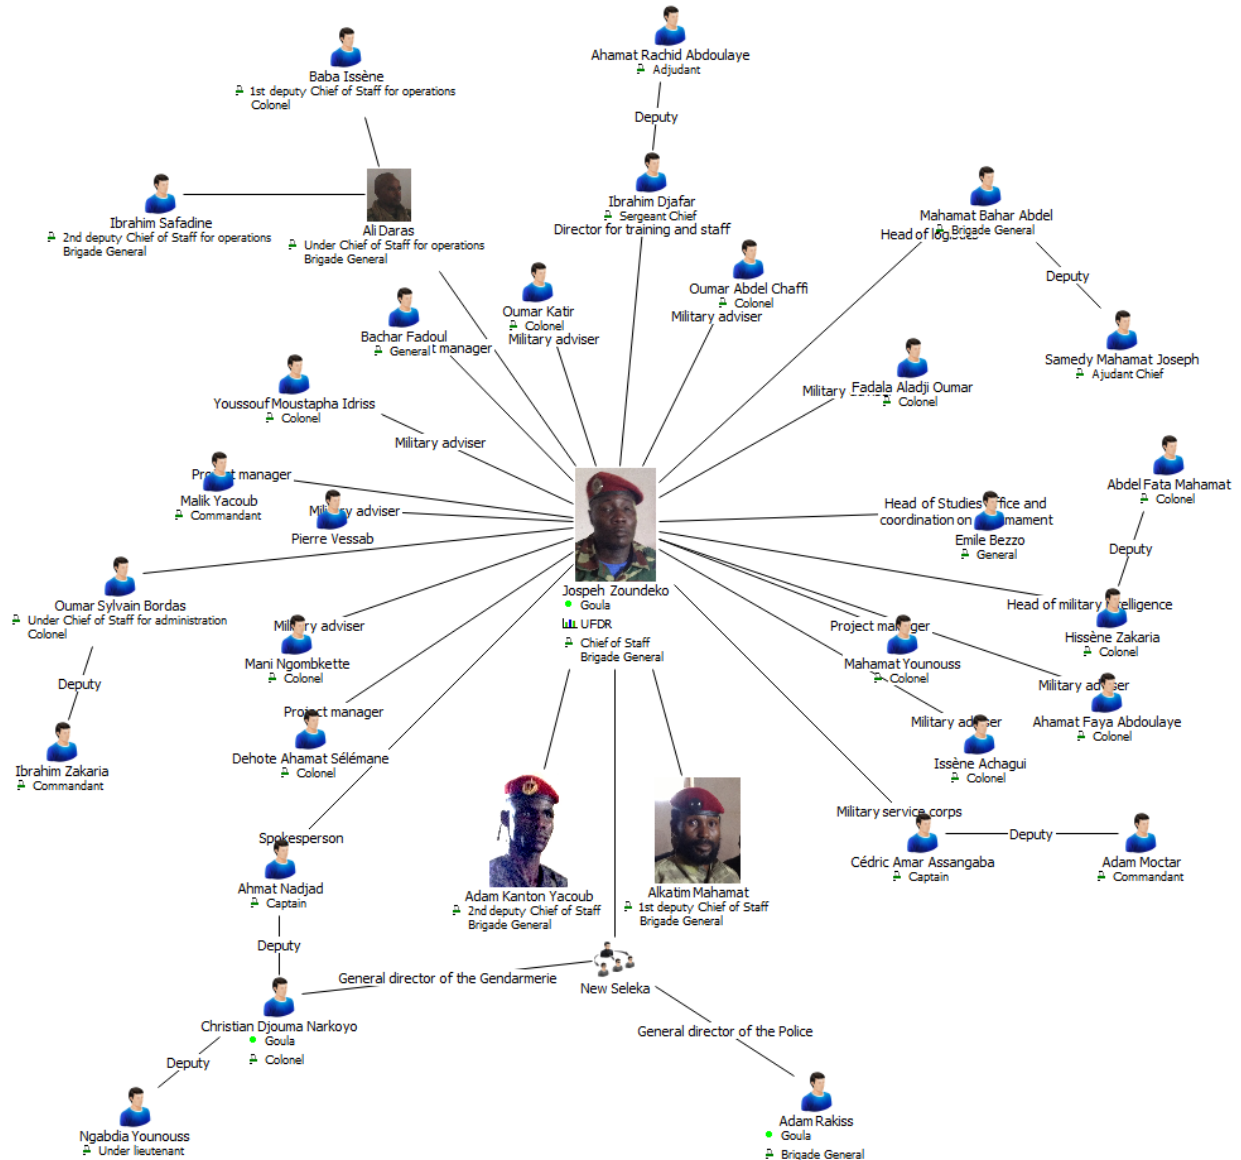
Ahamat Rachid Abdoulaye
Adjudant

Deputy

Ibrahim Djafar
Sergeant Chief
Director for training and staff

Baba Issène
1st deputy Chief of Staff for operations
Colonel

Ibrahim Safadine
2nd deputy Chief of Staff for operations
Brigade General

Ali Daras
Under Chief of Staff for operations
Brigade General

Mahamat Bahar Abdel
Head of log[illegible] Brigade General

Deputy

Samedy Mahamat Joseph
Ajudant Chief

Oumar Abdel Chaffi
Colonel
Military adviser

Oumar Katir
Colonel
Military adviser

Bachar Fadoul
General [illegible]t manager

Youssouf Moustapha Idriss
Colonel

Military adviser

Military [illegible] Fadala Aladji Oumar
Colonel

Pro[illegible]t manager
Malik Yacoub
Commandant

Mili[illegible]y adviser
Pierre Vessab

Head of Studies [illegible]ffice and coordination on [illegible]mament
Emile Bezzo
General

Abdel Fata Mahamat
Colonel

Deputy

Head of military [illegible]elligence
Hissène Zakaria
Colonel

Oumar Sylvain Bordas
Under Chief of Staff for administration
Colonel

Deputy

Ibrahim Zakaria
Commandant

Jospeh Zoundeko
Goula
UFDR
Chief of Staff
Brigade General

Mili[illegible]ry adviser
Mani Ngombkette
Colonel

Project manager
Dehote Ahamat Sélémane
Colonel

Project ma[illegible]ger
Mahamat Younouss
Colonel

Military ad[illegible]er
Ahamat Faya Abdoulaye
Colonel

Military ad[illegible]er
Issène Achagui
Colonel

Military service corps
Cédric Amar Assangaba
Captain

Deputy

Adam Moctar
Commandant

Spokesperson
Ahmat Nadjad
Captain

Deputy

Adam Kanton Yacoub
2nd deputy Chief of Staff
Brigade General

Alkatim Mahamat
1st deputy Chief of Staff
Brigade General

General director of the Gendarmerie

New Seleka

General director of the Police

Christian Djouma Narkoyo
Goula
Colonel

Deputy

Ngabdia Younouss
Under lieutenant

Adam Rakiss
Goula
Brigade General